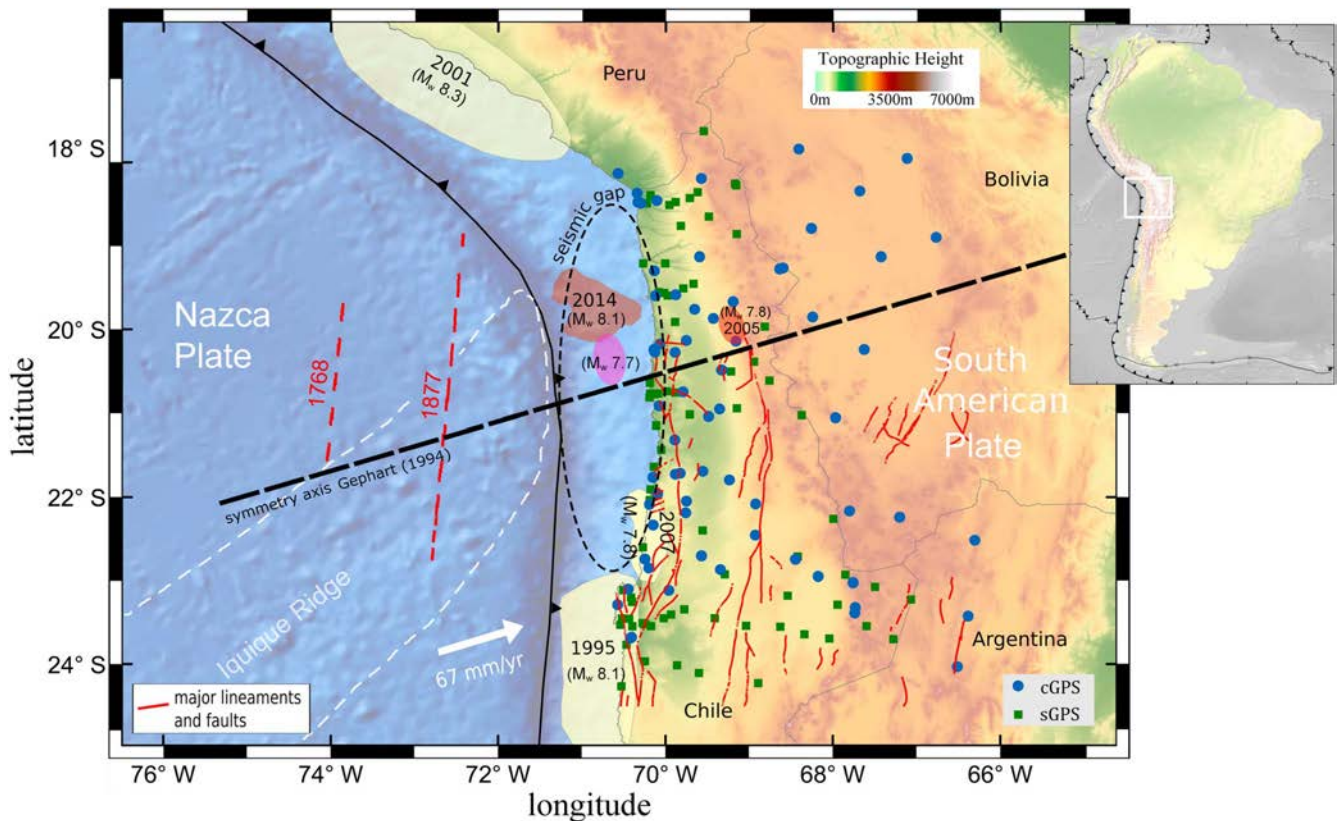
2001
($M_w$ 8.3)

Peru

Topographic Height
0m 3500m 7000m

Bolivia

18° S

20° S

22° S

24° S

latitude

seismic gap

2014
($M_w$ 8.1)

($M_w$ 7.8)
2005

($M_w$ 7.7)

Nazca Plate

1768

1877

South American Plate

symmetry axis Gephart (1994)

2007
($M_w$ 7.8)

Iquique Ridge

67 mm/yr

1995
($M_w$ 8.1)

Argentina

Chile

major lineaments and faults

cGPS
sGPS

76° W
74° W
72° W
70° W
68° W
66° W

longitude